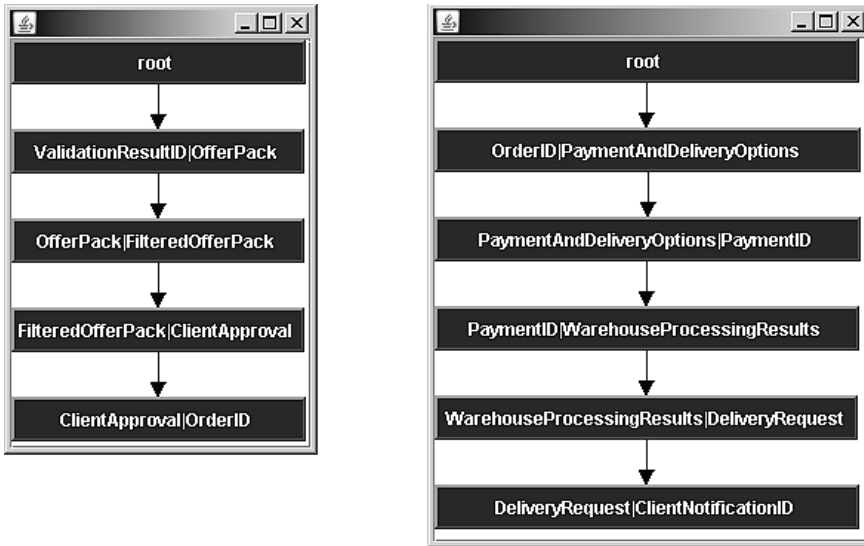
root

ValidationResultID|OfferPack

OfferPack|FilteredOfferPack

FilteredOfferPack|ClientApproval

ClientApproval|OrderID

root

OrderID|PaymentAndDeliveryOptions

PaymentAndDeliveryOptions|PaymentID

PaymentID|WarehouseProcessingResults

WarehouseProcessingResults|DeliveryRequest

DeliveryRequest|ClientNotificationID